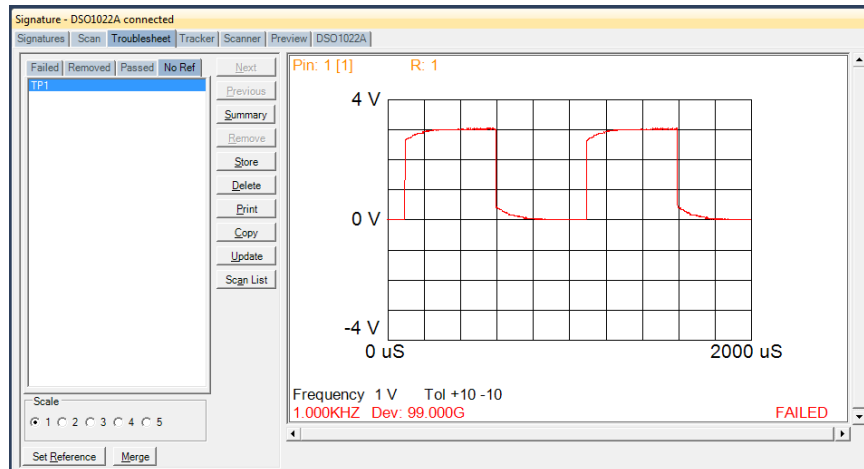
Signature - DSO1022A connected

Signatures | Scan | Troubleshoot | Tracker | Scanner | Preview | DSO1022A

Failed | Removed | Passed | No Ref

TP1

Next
Previous
Summary
Remove
Store
Delete
Print
Copy
Update
Scan List

Pin: 1 [1]    R: 1

4 V

0 V

-4 V

0 uS    2000 uS

Frequency 1 V    Tol +10 -10
1.000KHZ Dev: 99.000G    FAILED

Scale
1 2 3 4 5

Set Reference    Merge